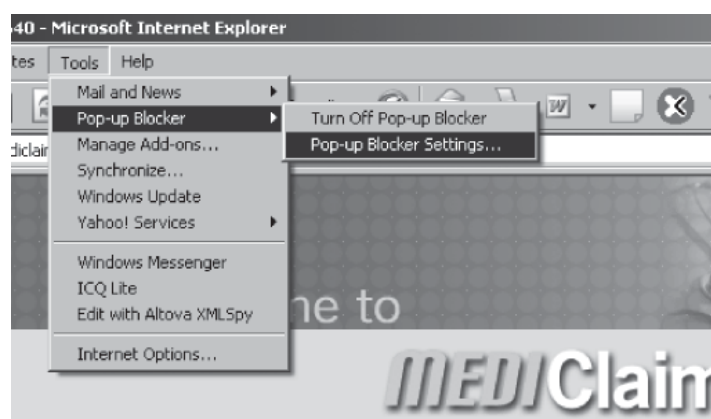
40 - Microsoft Internet Explorer

tes Tools Help

Mail and News
Pop-up Blocker
Manage Add-ons...
Synchronize...
Windows Update
Yahoo! Services

Windows Messenger
ICQ Lite
Edit with Altova XMLSpy

Internet Options...

Turn Off Pop-up Blocker
Pop-up Blocker Settings...

diclair

ne to

MEDIClaim